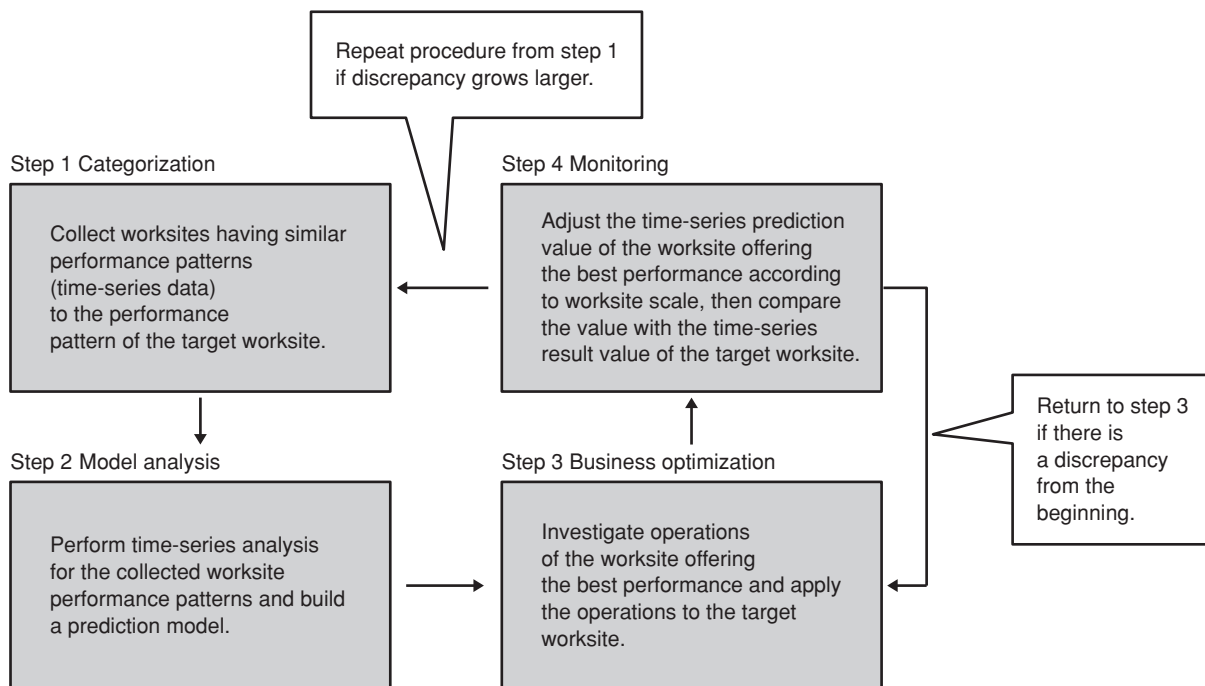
Repeat procedure from step 1 if discrepancy grows larger.

Step 1 Categorization

Collect worksites having similar performance patterns (time-series data) to the performance pattern of the target worksite.

Step 4 Monitoring

Adjust the time-series prediction value of the worksite offering the best performance according to worksite scale, then compare the value with the time-series result value of the target worksite.

Return to step 3 if there is a discrepancy from the beginning.

Step 2 Model analysis

Perform time-series analysis for the collected worksite performance patterns and build a prediction model.

Step 3 Business optimization

Investigate operations of the worksite offering the best performance and apply the operations to the target worksite.